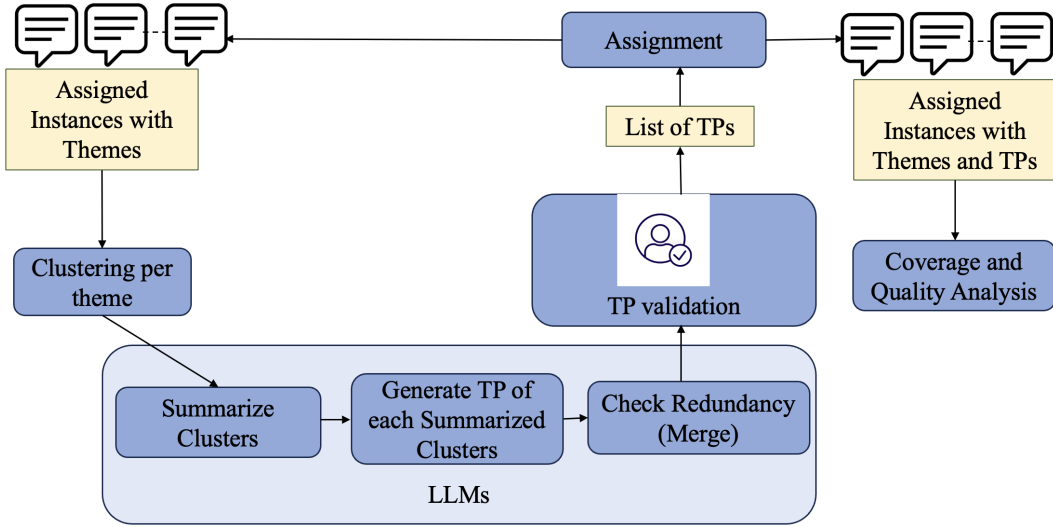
Assignment

Assigned Instances with Themes

List of TPs

Assigned Instances with Themes and TPs

TP validation

Clustering per theme

Coverage and Quality Analysis

Summarize Clusters

Generate TP of each Summarized Clusters

Check Redundancy (Merge)

LLMs